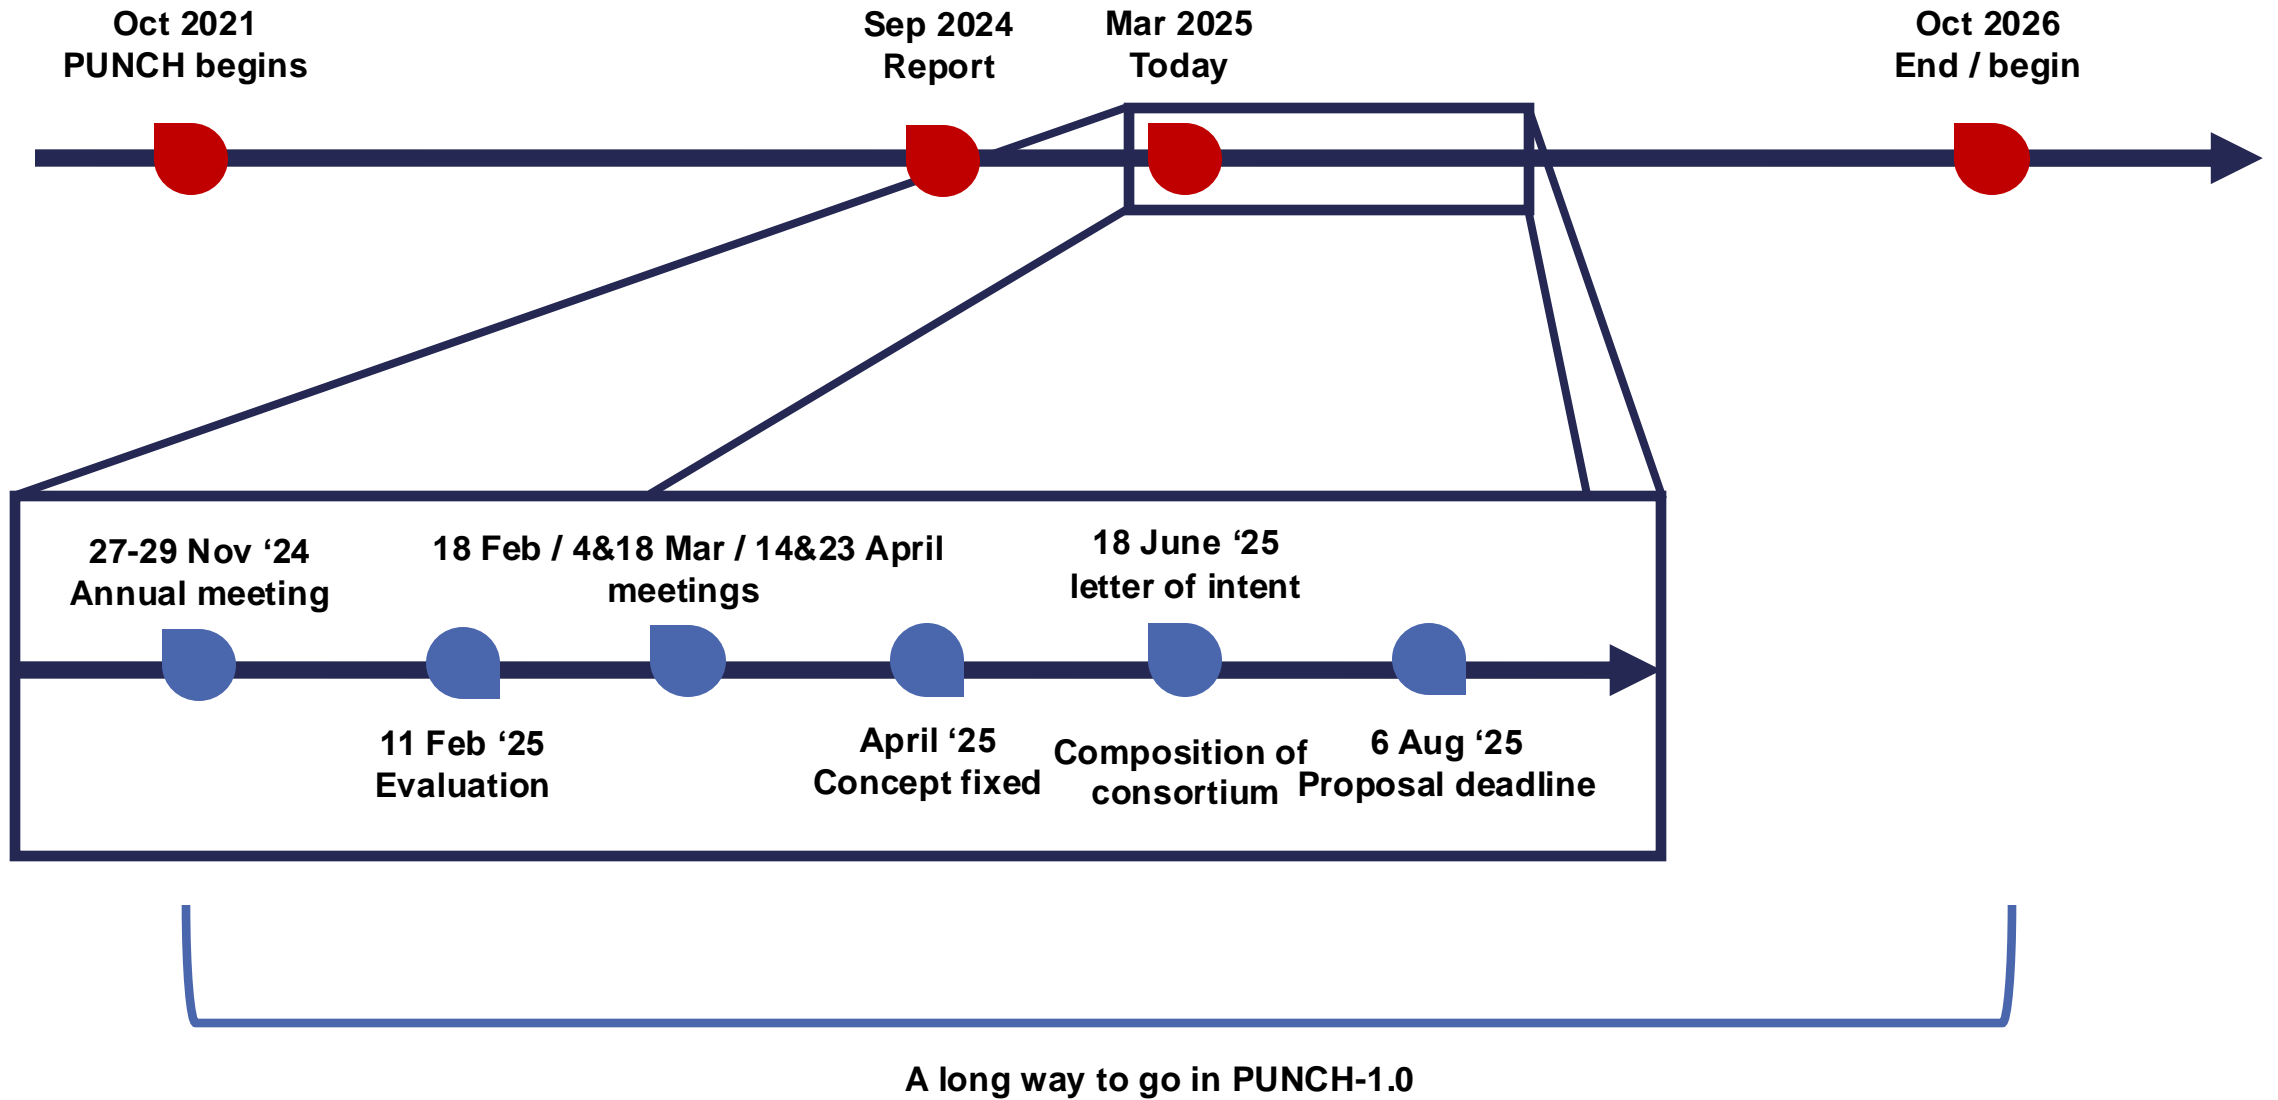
Oct 2021
PUNCH begins

Sep 2024
Report

Mar 2025
Today

Oct 2026
End / begin

27-29 Nov ‘24
Annual meeting

18 Feb / 4&18 Mar / 14&23 April
meetings

18 June ‘25
letter of intent

11 Feb ‘25
Evaluation

April ‘25
Concept fixed

Composition of
consortium

6 Aug ‘25
Proposal deadline

A long way to go in PUNCH-1.0